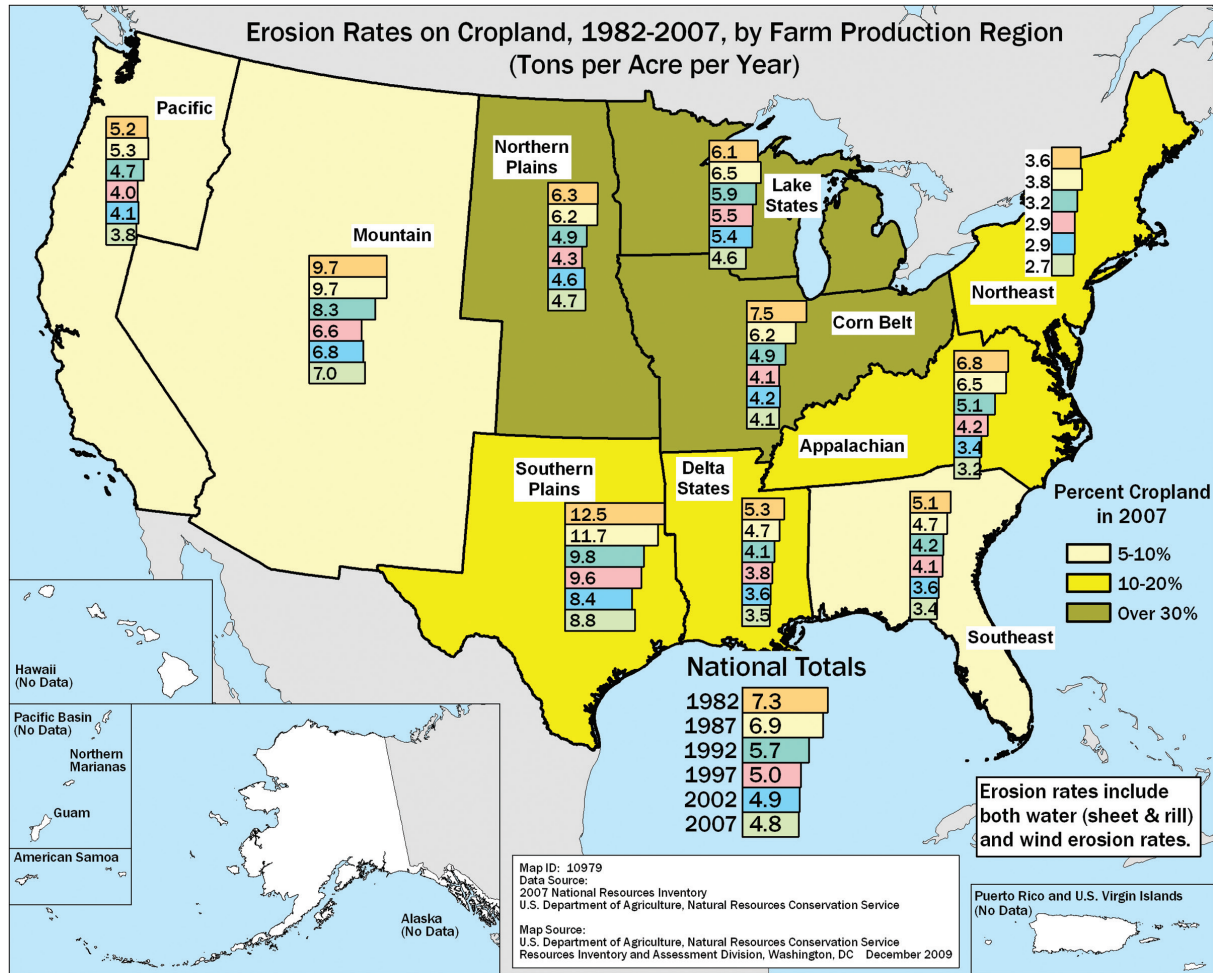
Erosion Rates on Cropland, 1982-2007, by Farm Production Region
(Tons per Acre per Year)

Pacific
5.2
5.3
4.7
4.0
4.1
3.8

Mountain
9.7
9.7
8.3
6.6
6.8
7.0

Northern Plains
6.3
6.2
4.9
4.3
4.6
4.7

Lake States
6.1
6.5
5.9
5.5
5.4
4.6

Northeast
3.6
3.8
3.2
2.9
2.9
2.7

Corn Belt
7.5
6.2
4.9
4.1
4.2
4.1

Appalachian
6.8
6.5
5.1
4.2
3.4
3.2

Southern Plains
12.5
11.7
9.8
9.6
8.4
8.8

Delta States
5.3
4.7
4.1
3.8
3.6
3.5

Southeast
5.1
4.7
4.2
4.1
3.6
3.4

Percent Cropland in 2007
5-10%
10-20%
Over 30%

National Totals

| | |
|---|---|
| 1982 | 7.3 |
| 1987 | 6.9 |
| 1992 | 5.7 |
| 1997 | 5.0 |
| 2002 | 4.9 |
| 2007 | 4.8 |

Erosion rates include both water (sheet & rill) and wind erosion rates.

Hawaii (No Data)

Pacific Basin (No Data)
Northern Marianas
Guam
American Samoa

Alaska (No Data)

Map ID: 10979
Data Source:
2007 National Resources Inventory
U.S. Department of Agriculture, Natural Resources Conservation Service

Map Source:
U.S. Department of Agriculture, Natural Resources Conservation Service
Resources Inventory and Assessment Division, Washington, DC December 2009

Puerto Rico and U.S. Virgin Islands (No Data)